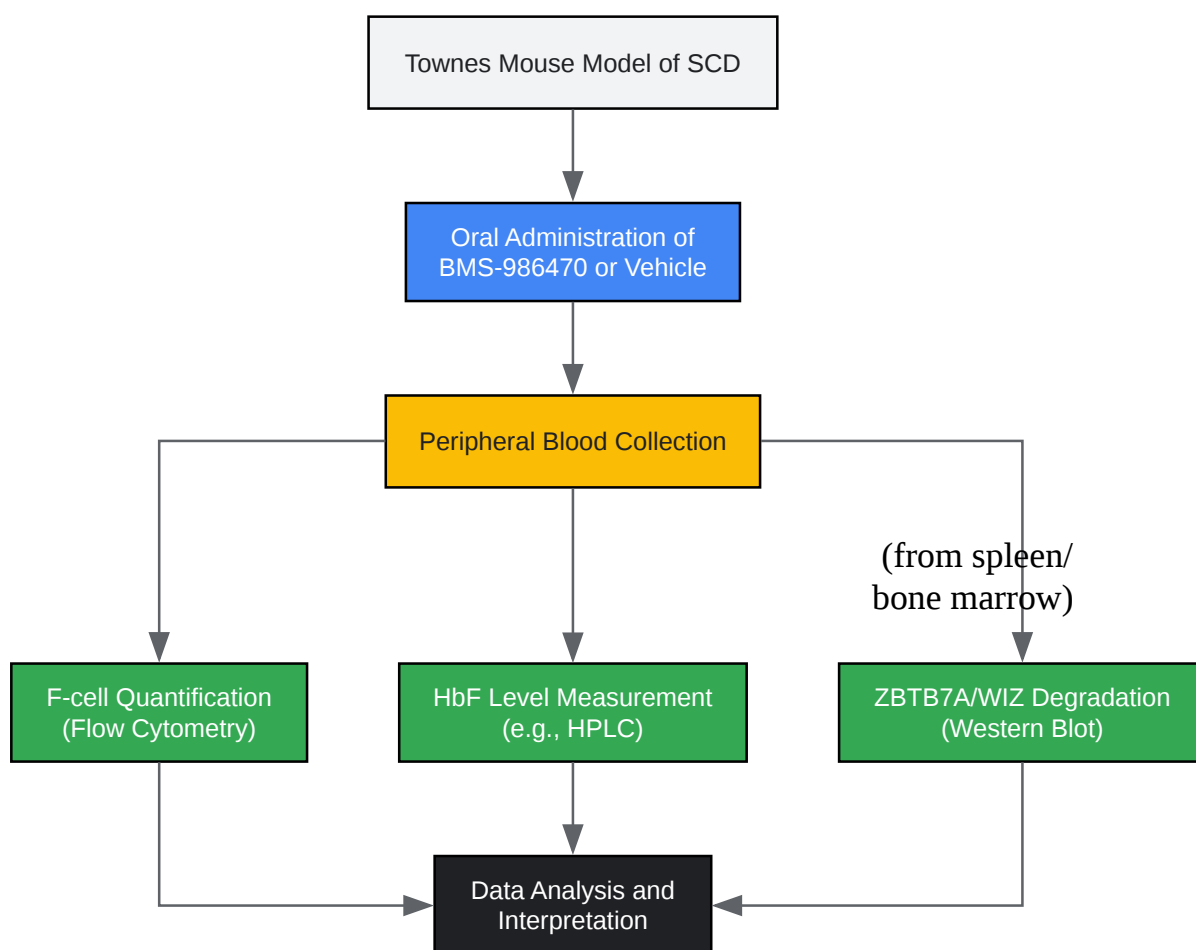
Townes Mouse Model of SCD

Oral Administration of BMS-986470 or Vehicle

Peripheral Blood Collection

(from spleen/ bone marrow)

F-cell Quantification (Flow Cytometry)

HbF Level Measurement (e.g., HPLC)

ZBTB7A/WIZ Degradation (Western Blot)

Data Analysis and Interpretation